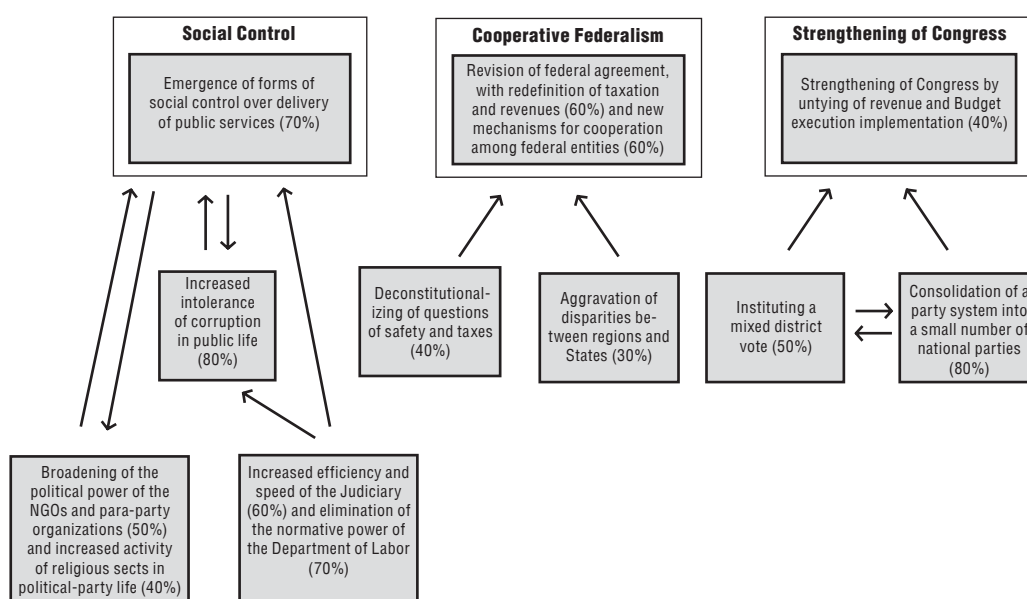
Social Control

Emergence of forms of social control over delivery of public services (70%)

Cooperative Federalism

Revision of federal agreement, with redefinition of taxation and revenues (60%) and new mechanisms for cooperation among federal entities (60%)

Strengthening of Congress

Strengthening of Congress by untying of revenue and Budget execution implementation (40%)

Increased intolerance of corruption in public life (80%)

Deconstitutionalizing of questions of safety and taxes (40%)

Aggravation of disparities between regions and States (30%)

Instituting a mixed district vote (50%)

Consolidation of a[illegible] party system into a small number of national parties (80%)

Broadening of the political power of the NGOs and para-party organizations (50%) and increased activity of religious sects in political-party life (40%)

Increased efficiency and speed of the Judiciary (60%) and elimination of the normative power of the Department of Labor (70%)